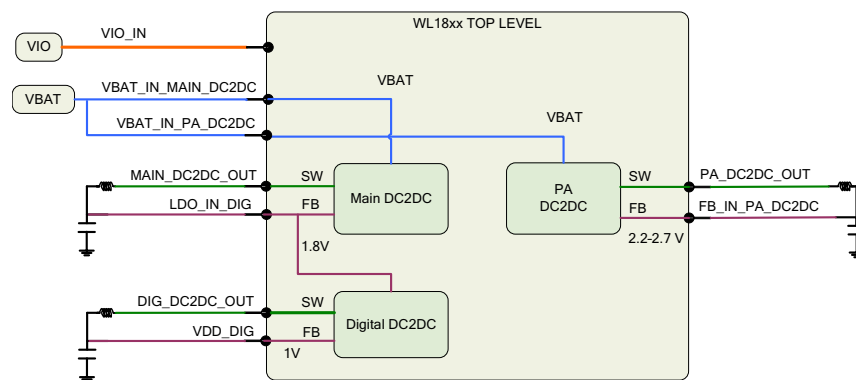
WL18xx TOP LEVEL

VIO

VIO_IN

VBAT

VBAT_IN_MAIN_DC2DC

VBAT

VBAT_IN_PA_DC2DC

VBAT

MAIN_DC2DC_OUT

SW

Main DC2DC

LDO_IN_DIG

FB

1.8V

PA DC2DC

SW

FB

2.2-2.7 V

PA_DC2DC_OUT

FB_IN_PA_DC2DC

DIG_DC2DC_OUT

SW

Digital DC2DC

VDD_DIG

FB

1V